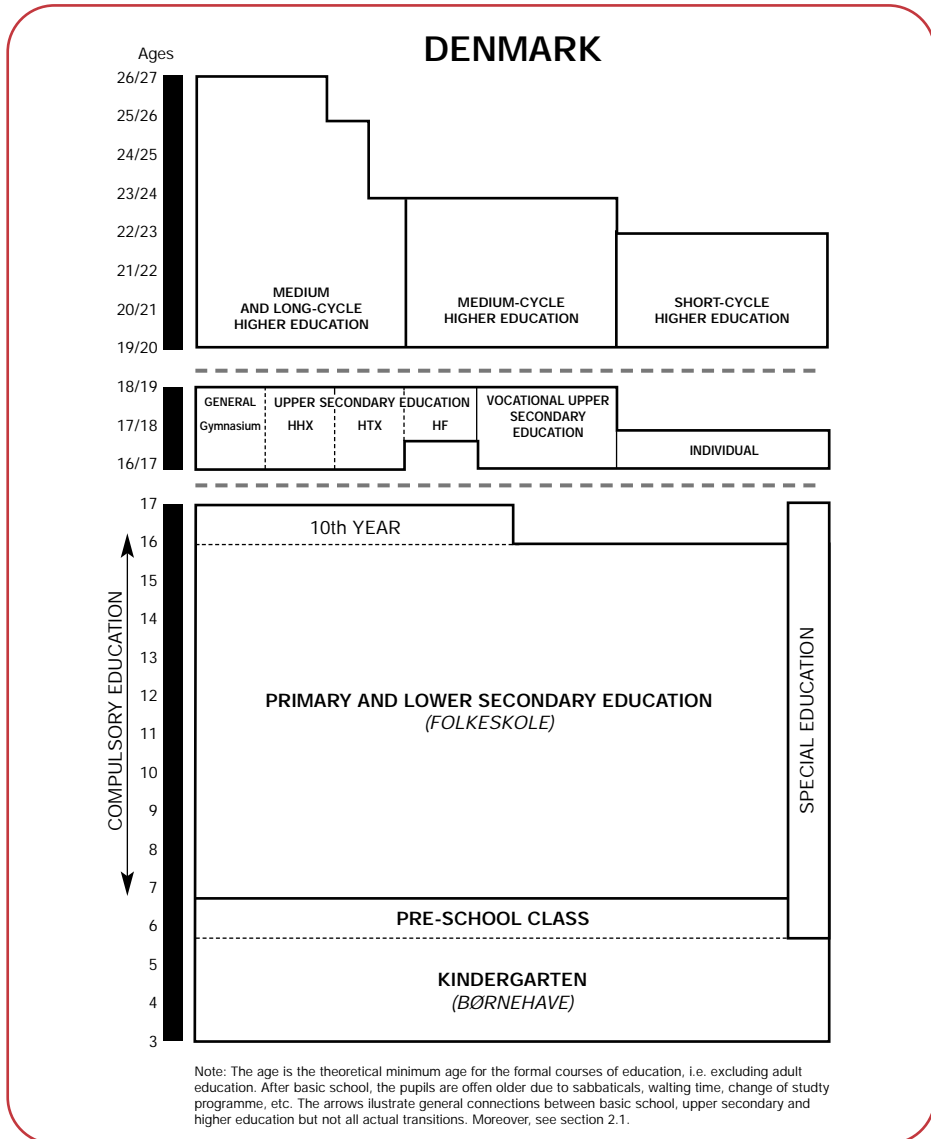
DENMARK

Ages
26/27
25/26
24/25
23/24
22/23
21/22
20/21
19/20

MEDIUM AND LONG-CYCLE HIGHER EDUCATION

MEDIUM-CYCLE HIGHER EDUCATION

SHORT-CYCLE HIGHER EDUCATION

18/19
17/18
16/17

GENERAL UPPER SECONDARY EDUCATION
Gymnasium
HHX
HTX
HF

VOCATIONAL UPPER SECONDARY EDUCATION

INDIVIDUAL

17
16
15
14
13
12
11
10
9
8
7
6
5
4
3

COMPULSORY EDUCATION

10th YEAR

PRIMARY AND LOWER SECONDARY EDUCATION
(FOLKESKOLE)

SPECIAL EDUCATION

PRE-SCHOOL CLASS

KINDERGARTEN
(BØRNEHAVE)

Note: The age is the theoretical minimum age for the formal courses of education, i.e. excluding adult education. After basic school, the pupils are offen older due to sabbaticals, walting time, change of studty programme, etc. The arrows ilustrate general connections between basic school, upper secondary and higher education but not all actual transitions. Moreover, see section 2.1.